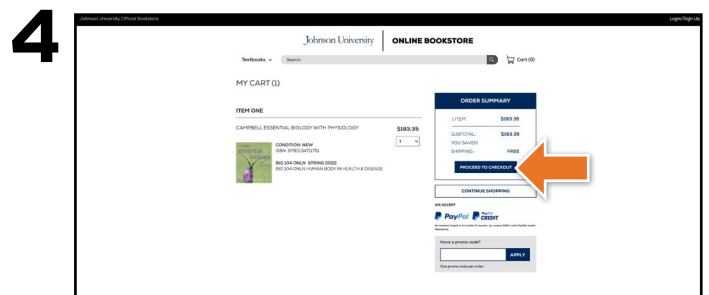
4

Johnson University Official Bookstore

Login/Sign Up

Johnson University | ONLINE BOOKSTORE

Textbooks ⌄ Search

Cart (0)

MY CART (1)

ITEM ONE

CAMPBELL ESSENTIAL BIOLOGY WITH PHYSIOLOGY

$193.35

1

essential biology

CONDITION: NEW
ISBN: 9780134711751
BIO 104 ONLN SPRING 2022
BIO 104 ONLN HUMAN BODY IN HEALTH & DISEASE

ORDER SUMMARY

1 ITEM: $193.35

SUBTOTAL: $193.35

YOU SAVED:

SHIPPING: FREE

PROCEED TO CHECKOUT

CONTINUE SHOPPING

WE ACCEPT

PayPal PayPal CREDIT

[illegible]

Have a promo code?

APPLY

One promo code per order.